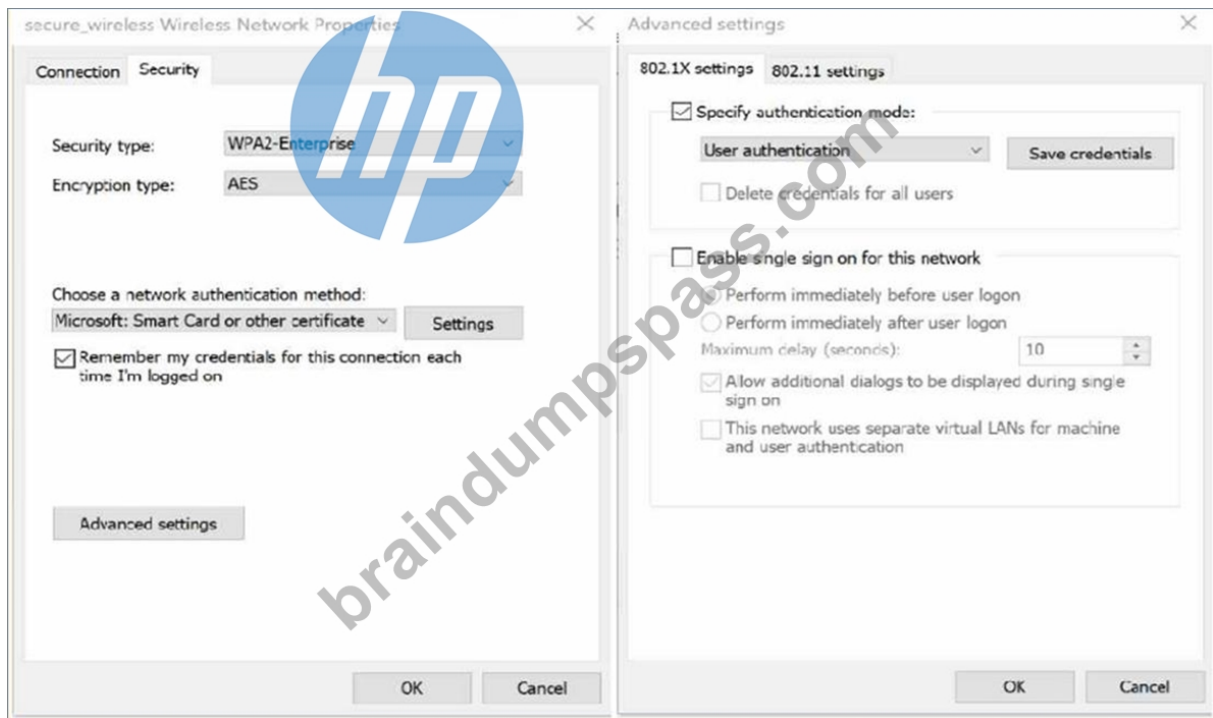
secure_wireless Wireless Network Properties ×

Connection Security

Security type: WPA2-Enterprise

Encryption type: AES

Choose a network authentication method:

Microsoft: Smart Card or other certificate Settings

☑ Remember my credentials for this connection each time I'm logged on

Advanced settings

OK Cancel

Advanced settings ×

802.1X settings 802.11 settings

☑ Specify authentication mode:

User authentication Save credentials

☐ Delete credentials for all users

☐ Enable single sign on for this network

Perform immediately before user logon

Perform immediately after user logon

Maximum delay (seconds): 10

☑ Allow additional dialogs to be displayed during single sign on

☐ This network uses separate virtual LANs for machine and user authentication

OK Cancel

hp

braindumpspass.com